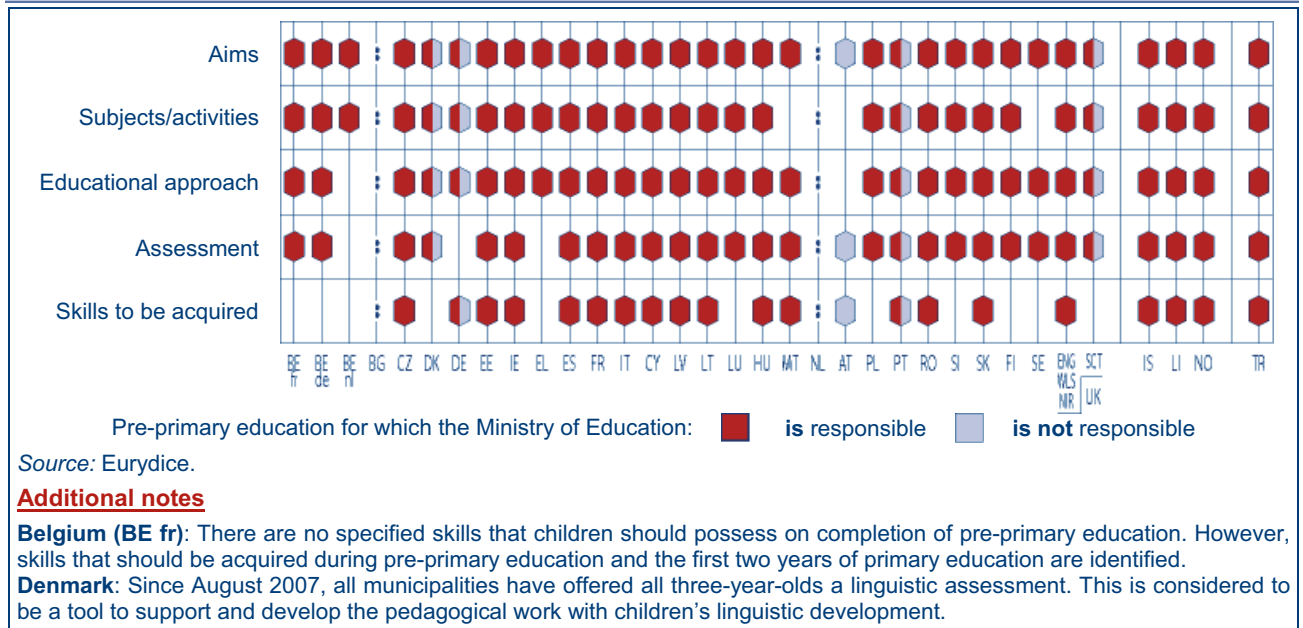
| | BE fr | BE de | BE nl | BG | CZ | DK | DE | EE | IE | EL | ES | FR | IT | CY | LV | LT | LU | HU | MT | NL | AT | PL | PT | RO | SI | SK | FI | SE | ENG WLS NIR | SCT | IS | LI | NO | TR |
|---|---|---|---|---|---|---|---|---|---|---|---|---|---|---|---|---|---|---|---|---|---|---|---|---|---|---|---|---|---|---|---|---|---|---|
| Aims | | | | : | | | | | | | | | | | | | | | | : | | | | | | | | | | | | | | |
| Subjects/activities | | | | : | | | | | | | | | | | | | | | | : | | | | | | | | | | | | | | |
| Educational approach | | | | : | | | | | | | | | | | | | | | | : | | | | | | | | | | | | | | |
| Assessment | | | | : | | | | | | | | | | | | | | | | : | | | | | | | | | | | | | | |
| Skills to be acquired | | | | : | | | | | | | | | | | | | | | | : | | | | | | | | | | | | | | |

UK

Pre-primary education for which the Ministry of Education: **is** responsible **is not** responsible

*Source:* Eurydice.

**Additional notes**

**Belgium (BE fr)**: There are no specified skills that children should possess on completion of pre-primary education. However, skills that should be acquired during pre-primary education and the first two years of primary education are identified.
**Denmark**: Since August 2007, all municipalities have offered all three-year-olds a linguistic assessment. This is considered to be a tool to support and develop the pedagogical work with children's linguistic development.